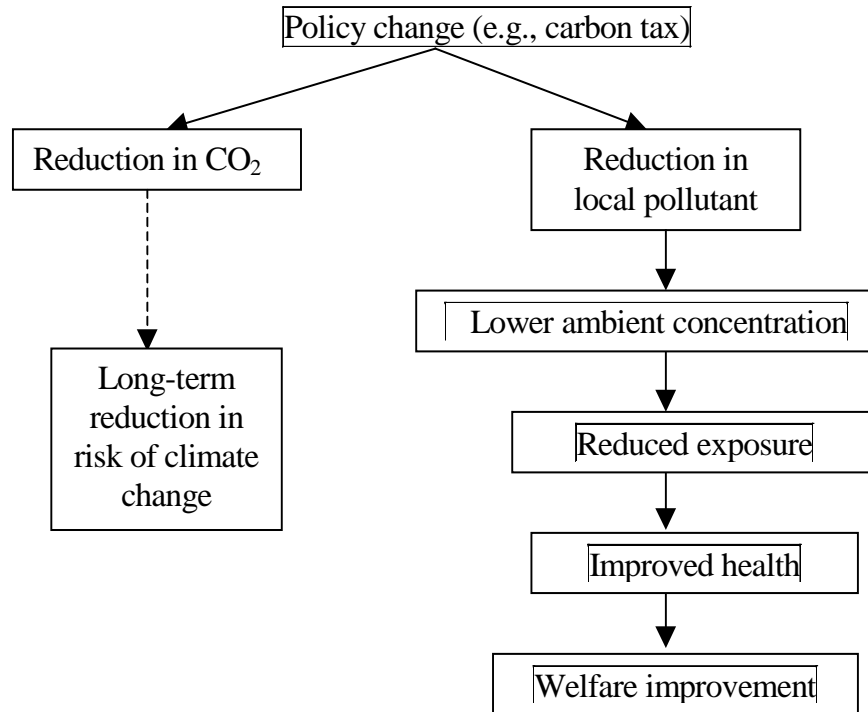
Policy change (e.g., carbon tax)

Reduction in $CO_2$

Long-term reduction in risk of climate change

Reduction in local pollutant

Lower ambient concentration

Reduced exposure

Improved health

Welfare improvement